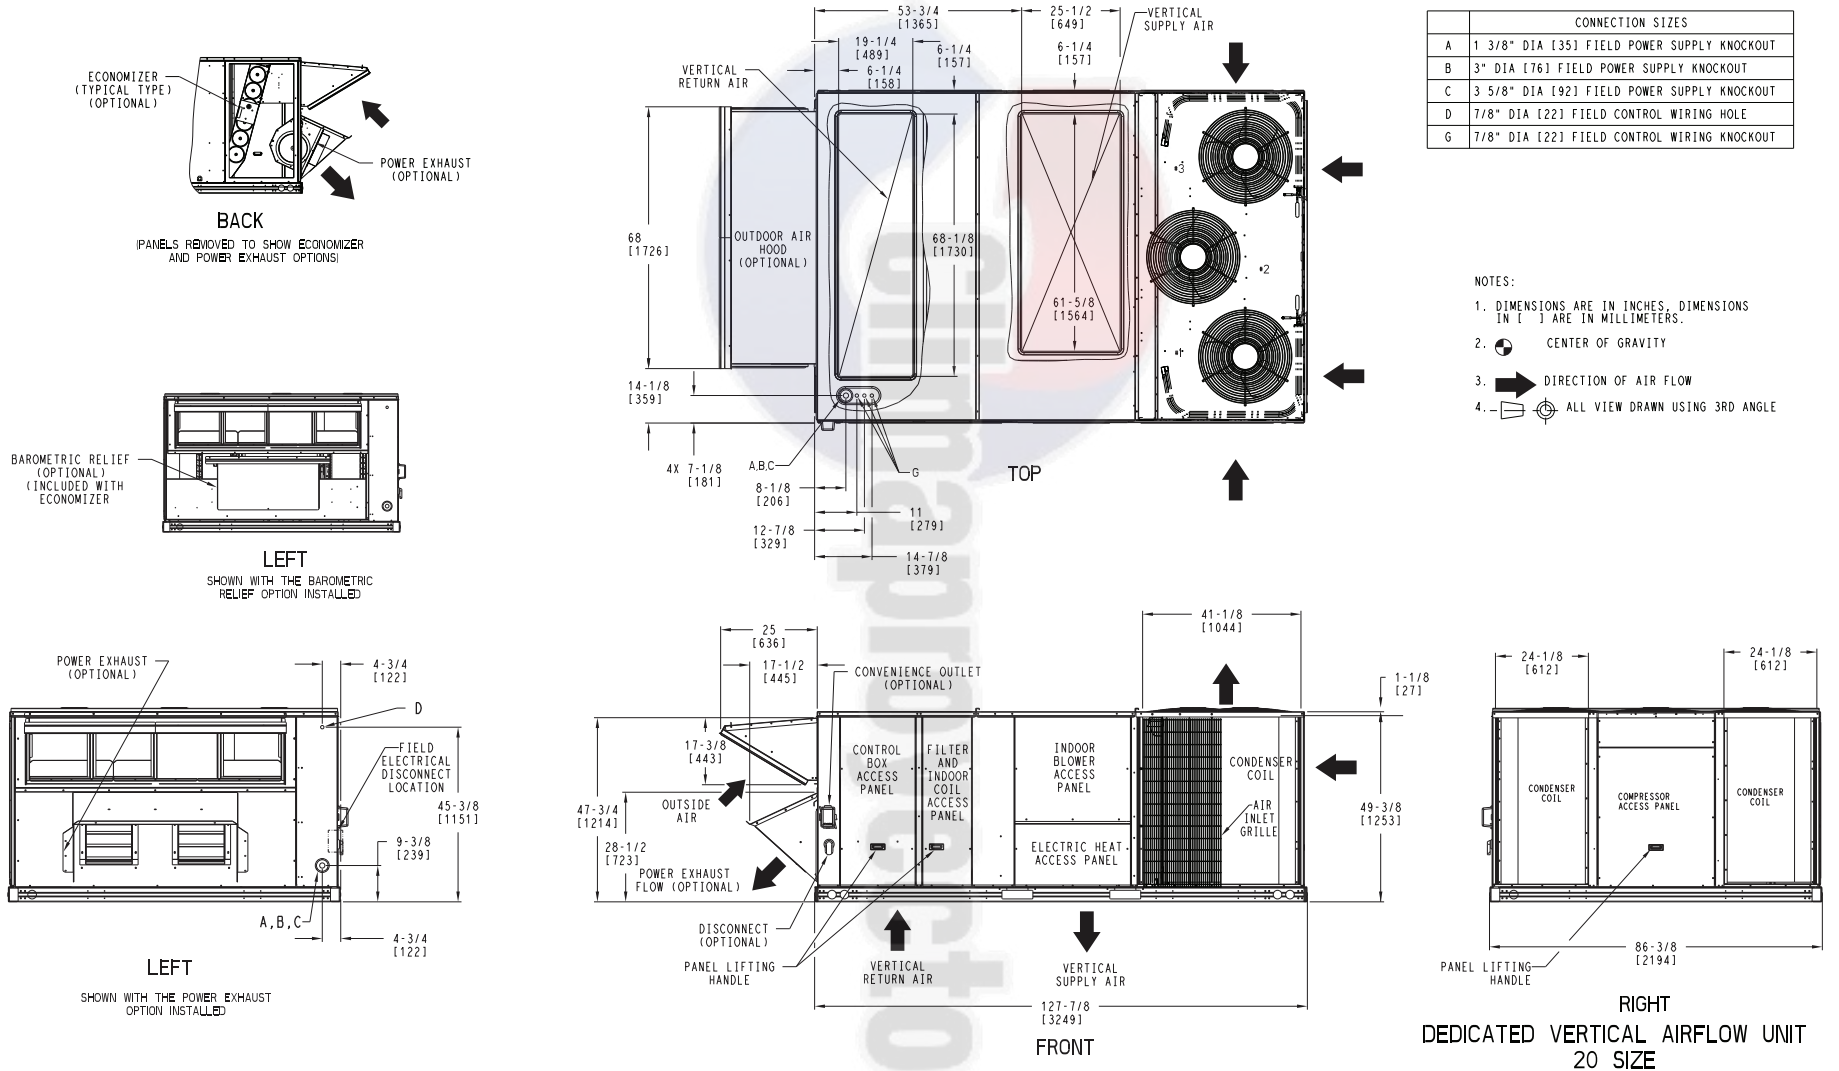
ECONOMIZER (TYPICAL TYPE) (OPTIONAL)

POWER EXHAUST (OPTIONAL)

BACK
(PANELS REMOVED TO SHOW ECONOMIZER AND POWER EXHAUST OPTIONS)

BAROMETRIC RELIEF (OPTIONAL) (INCLUDED WITH ECONOMIZER

LEFT
SHOWN WITH THE BAROMETRIC RELIEF OPTION INSTALLED

POWER EXHAUST (OPTIONAL)
4-3/4 [122]
D
FIELD ELECTRICAL DISCONNECT LOCATION
45-3/8 [1151]
9-3/8 [239]
A,B,C
4-3/4 [122]

LEFT
SHOWN WITH THE POWER EXHAUST OPTION INSTALLED

53-3/4 [1365]
25-1/2 [649]
VERTICAL SUPPLY AIR
19-1/4 [489]
6-1/4 [157]
6-1/4 [157]
6-1/4 [158]
VERTICAL RETURN AIR
68 [1726]
OUTDOOR AIR HOOD (OPTIONAL)
68-1/8 [1730]
61-5/8 [1564]
14-1/8 [359]
4X 7-1/8 [181]
A,B,C
G
8-1/8 [206]
11 [279]
12-7/8 [329]
14-7/8 [379]
TOP

| | CONNECTION SIZES |
|---|---|
| A | 1 3/8" DIA [35] FIELD POWER SUPPLY KNOCKOUT |
| B | 3" DIA [76] FIELD POWER SUPPLY KNOCKOUT |
| C | 3 5/8" DIA [92] FIELD POWER SUPPLY KNOCKOUT |
| D | 7/8" DIA [22] FIELD CONTROL WIRING HOLE |
| G | 7/8" DIA [22] FIELD CONTROL WIRING KNOCKOUT |

NOTES:
1. DIMENSIONS ARE IN INCHES, DIMENSIONS IN [ ] ARE IN MILLIMETERS.
2. CENTER OF GRAVITY
3. DIRECTION OF AIR FLOW
4. ALL VIEW DRAWN USING 3RD ANGLE

25 [636]
17-1/2 [445]
CONVENIENCE OUTLET (OPTIONAL)
41-1/8 [1044]
1-1/8 [27]
17-3/8 [443]
CONTROL BOX ACCESS PANEL
FILTER AND INDOOR COIL ACCESS PANEL
INDOOR BLOWER ACCESS PANEL
CONDENSER COIL
47-3/4 [1214]
OUTSIDE AIR
AIR INLET GRILLE
49-3/8 [1253]
28-1/2 [723]
ELECTRIC HEAT ACCESS PANEL
POWER EXHAUST FLOW (OPTIONAL)
DISCONNECT (OPTIONAL)
PANEL LIFTING HANDLE
VERTICAL RETURN AIR
VERTICAL SUPPLY AIR
127-7/8 [3249]
FRONT

24-1/8 [612]
24-1/8 [612]
CONDENSER COIL
COMPRESSOR ACCESS PANEL
CONDENSER COIL
86-3/8 [2194]
PANEL LIFTING HANDLE
RIGHT
DEDICATED VERTICAL AIRFLOW UNIT
20 SIZE